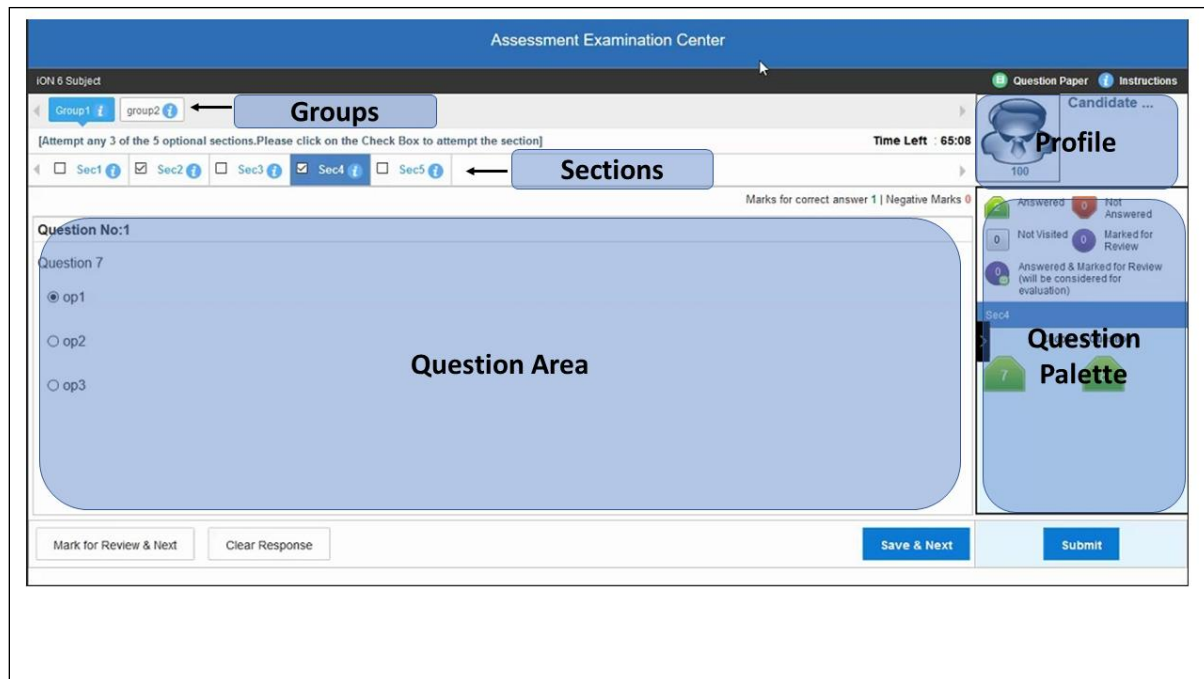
Assessment Examination Center

iON 6 Subject

Question Paper Instructions

Group1 group2 Groups

Candidate ...

Profile

100

[Attempt any 3 of the 5 optional sections.Please click on the Check Box to attempt the section]

Time Left : 65:08

Sec1 Sec2 Sec3 Sec4 Sec5 Sections

Marks for correct answer 1 | Negative Marks 0

Question No:1

Question 7

op1

op2

op3

Question Area

Answered 0 Not Answered

0 Not Visited 0 Marked for Review

0 Answered & Marked for Review (will be considered for evaluation)

Sec4

7

Question Palette

Mark for Review & Next

Clear Response

Save & Next

Submit